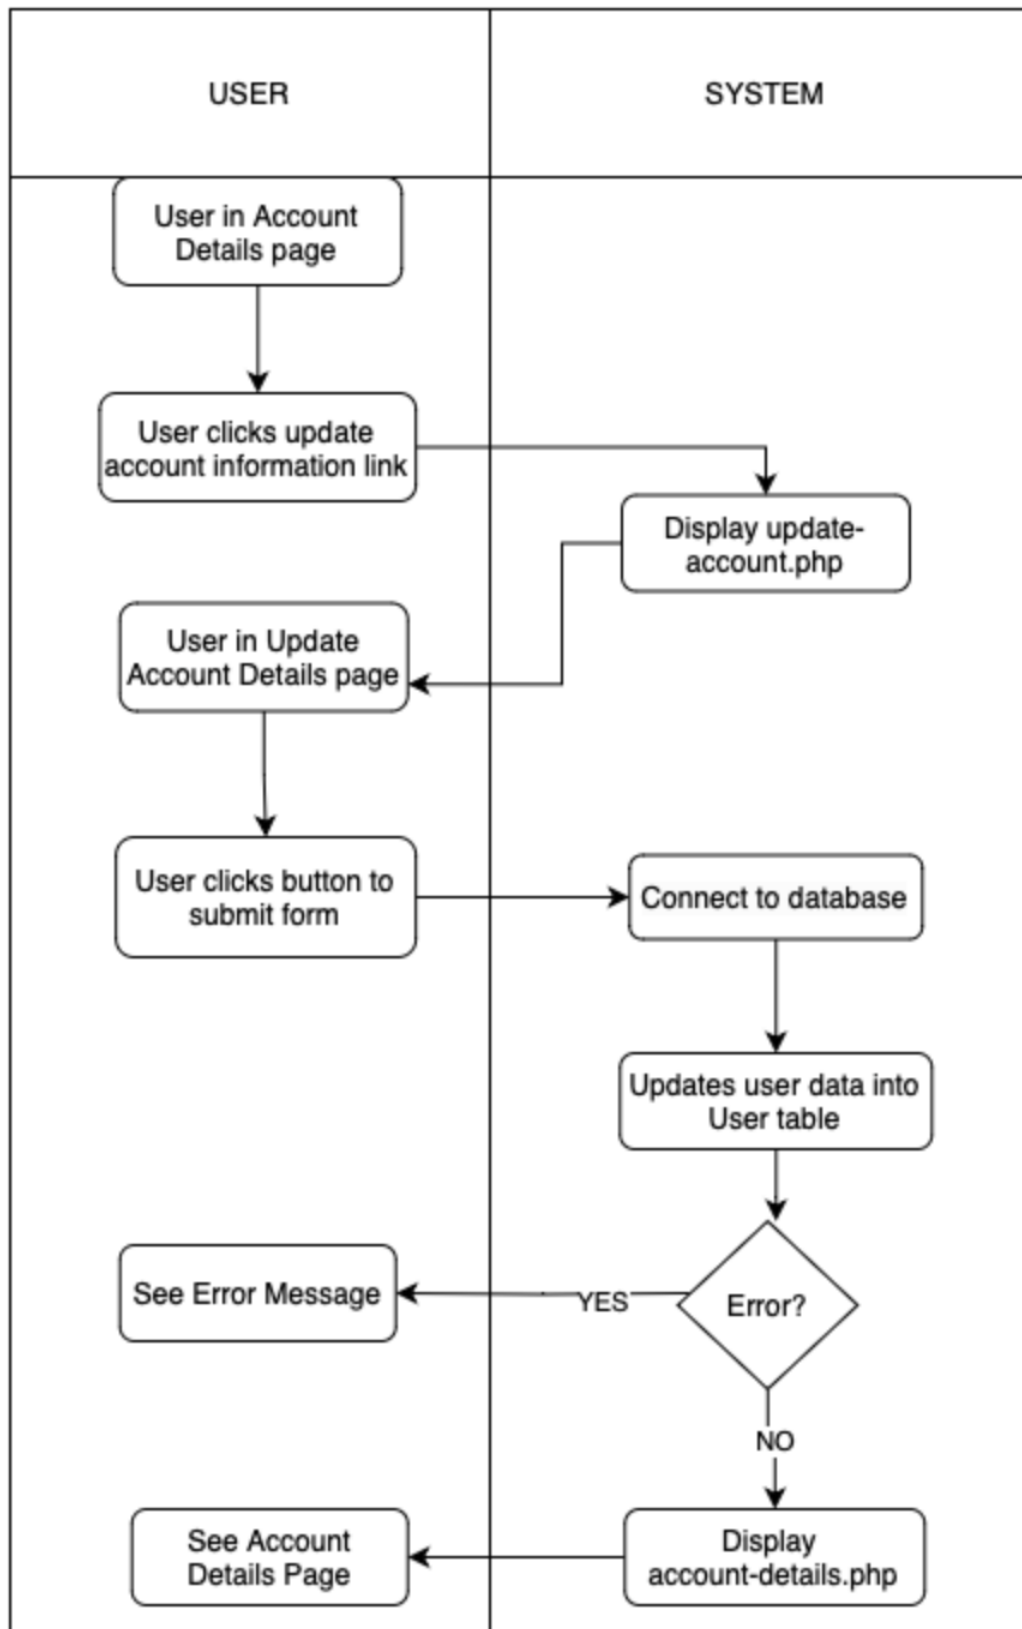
USER

SYSTEM

User in Account Details page

User clicks update account information link

Display update-account.php

User in Update Account Details page

User clicks button to submit form

Connect to database

Updates user data into User table

See Error Message

YES

Error?

NO

See Account Details Page

Display account-details.php